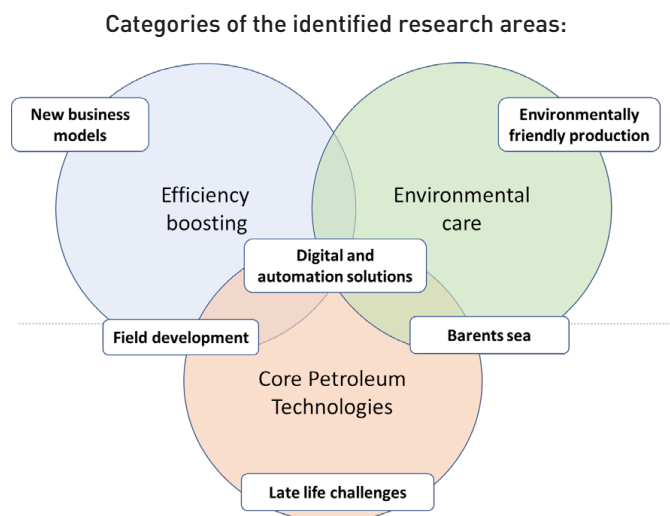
Categories of the identified research areas:

New business models

Environmentally friendly production

Efficiency boosting

Environmental care

Digital and automation solutions

Field development

Barents sea

Core Petroleum Technologies

Late life challenges